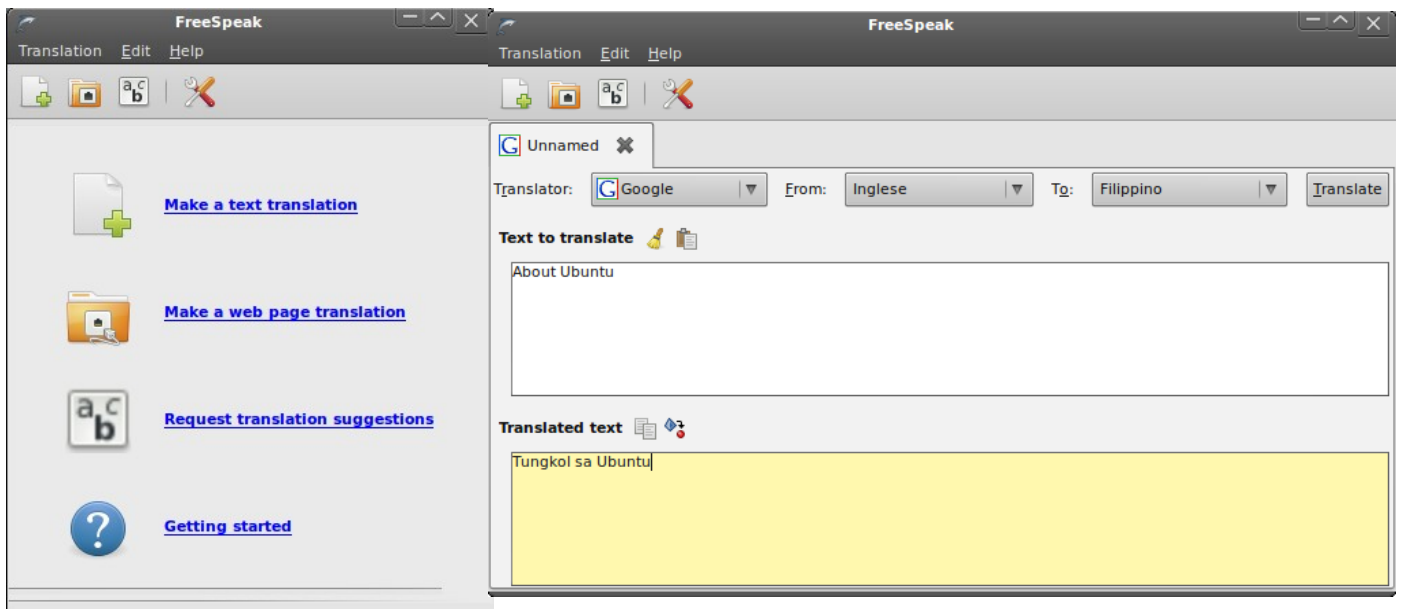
FreeSpeak

Translation Edit Help

Make a text translation

Make a web page translation

Request translation suggestions

Getting started

FreeSpeak

Translation Edit Help

Unnamed

Translator: Google From: Inglese To: Filippino Translate

Text to translate

About Ubuntu

Translated text

Tungkol sa Ubuntu